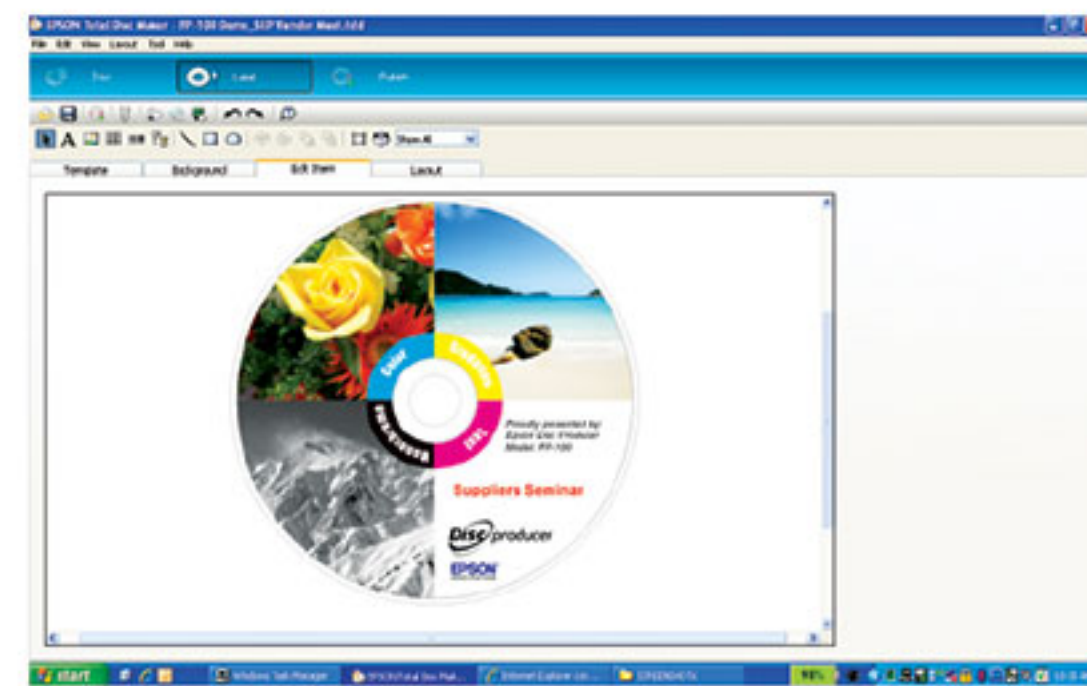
EPSON Total Disc Maker - PP-100 Demo_SSP Vendor Meet.tdd

File Edit View Layout Tool Help

Disc Label Publish

Show All

Template Background Edit Item Layout

Color Graphics Black & White Text

Proudly presented by: Epson Disc Producer Model: PP-100

Suppliers Seminar

Disc producer

EPSON

start Windows Task Manager EPSON Total Disc Mak... Internet Explorer Lin... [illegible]